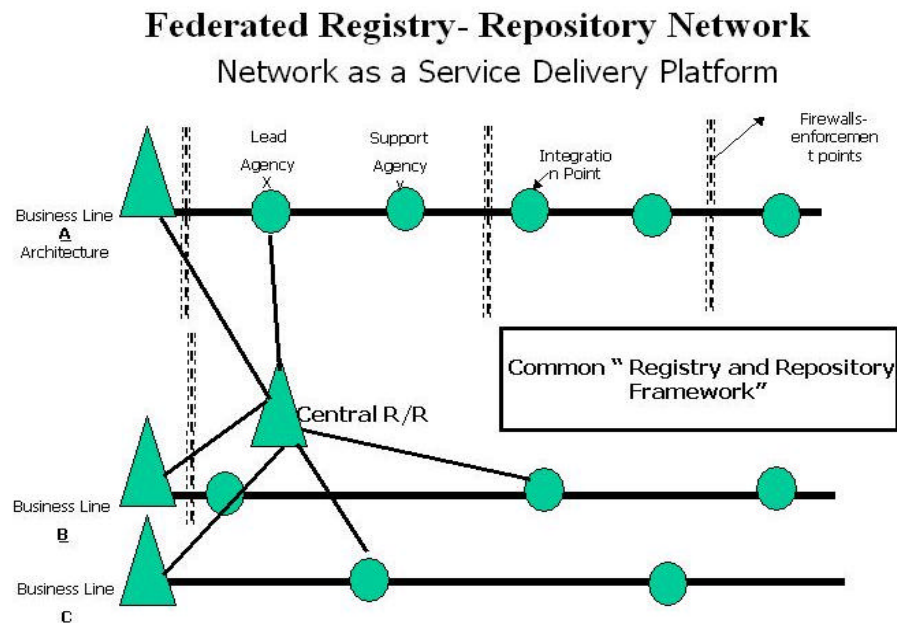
Federated Registry- Repository Network

Network as a Service Delivery Platform

Lead Agency X

Support Agency y

Integration Point

Firewalls-enforcement points

Business Line A Architecture

Common " Registry and Repository Framework"

Central R/R

Business Line B

Business Line C